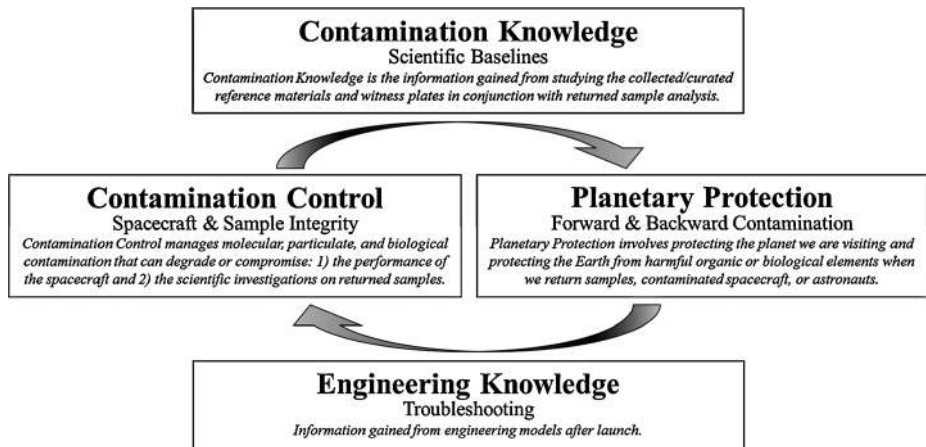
Contamination Knowledge
Scientific Baselines
Contamination Knowledge is the information gained from studying the collected/curated reference materials and witness plates in conjunction with returned sample analysis.

Contamination Control
Spacecraft & Sample Integrity
Contamination Control manages molecular, particulate, and biological contamination that can degrade or compromise: 1) the performance of the spacecraft and 2) the scientific investigations on returned samples.

Planetary Protection
Forward & Backward Contamination
Planetary Protection involves protecting the planet we are visiting and protecting the Earth from harmful organic or biological elements when we return samples, contaminated spacecraft, or astronauts.

Engineering Knowledge
Troubleshooting
Information gained from engineering models after launch.